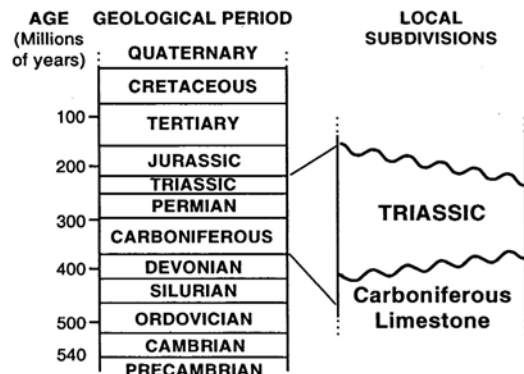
AGE (Millions of years)

GEOLOGICAL PERIOD

LOCAL SUBDIVISIONS

QUATERNARY

CRETACEOUS

100

TERTIARY

200

JURASSIC

TRIASSIC

PERMIAN

300

CARBONIFEROUS

400

DEVONIAN

SILURIAN

500

ORDOVICIAN

540

CAMBRIAN

PRECAMBRIAN

TRIASSIC

Carboniferous Limestone